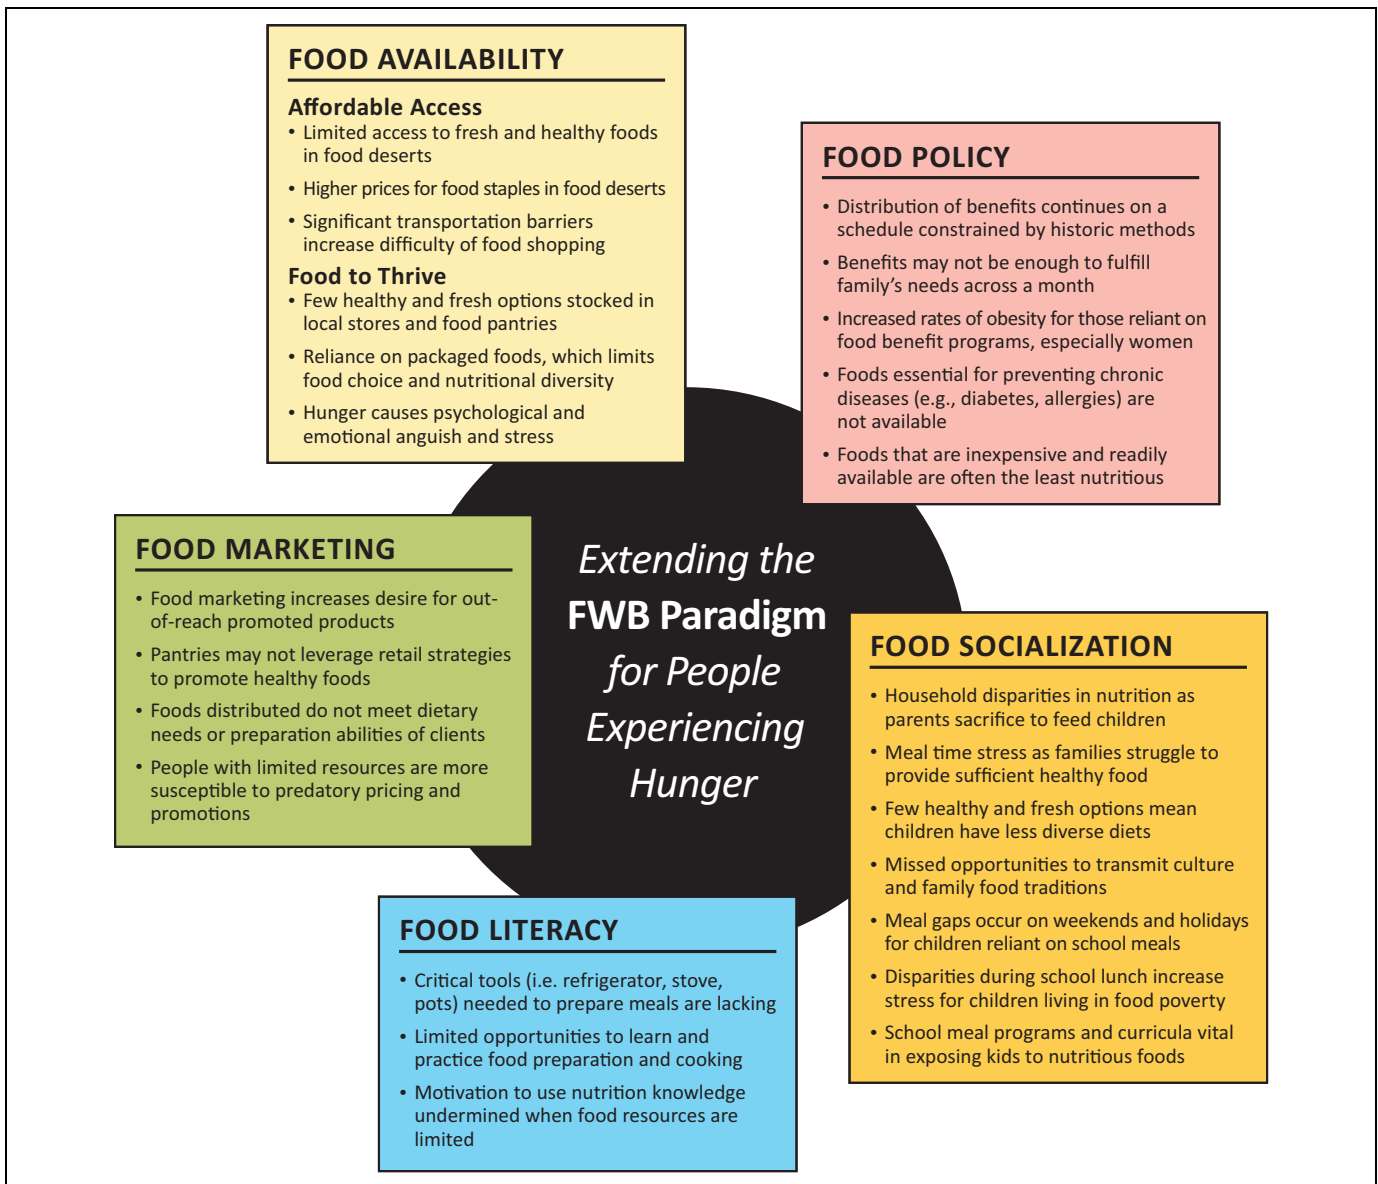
FOOD AVAILABILITY

Affordable Access
• Limited access to fresh and healthy foods in food deserts
• Higher prices for food staples in food deserts
• Significant transportation barriers increase difficulty of food shopping

Food to Thrive
• Few healthy and fresh options stocked in local stores and food pantries
• Reliance on packaged foods, which limits food choice and nutritional diversity
• Hunger causes psychological and emotional anguish and stress

FOOD POLICY
• Distribution of benefits continues on a schedule constrained by historic methods
• Benefits may not be enough to fulfill family's needs across a month
• Increased rates of obesity for those reliant on food benefit programs, especially women
• Foods essential for preventing chronic diseases (e.g., diabetes, allergies) are not available
• Foods that are inexpensive and readily available are often the least nutritious

FOOD MARKETING
• Food marketing increases desire for out-of-reach promoted products
• Pantries may not leverage retail strategies to promote healthy foods
• Foods distributed do not meet dietary needs or preparation abilities of clients
• People with limited resources are more susceptible to predatory pricing and promotions

Extending the FWB Paradigm for People Experiencing Hunger

FOOD SOCIALIZATION
• Household disparities in nutrition as parents sacrifice to feed children
• Meal time stress as families struggle to provide sufficient healthy food
• Few healthy and fresh options mean children have less diverse diets
• Missed opportunities to transmit culture and family food traditions
• Meal gaps occur on weekends and holidays for children reliant on school meals
• Disparities during school lunch increase stress for children living in food poverty
• School meal programs and curricula vital in exposing kids to nutritious foods

FOOD LITERACY
• Critical tools (i.e. refrigerator, stove, pots) needed to prepare meals are lacking
• Limited opportunities to learn and practice food preparation and cooking
• Motivation to use nutrition knowledge undermined when food resources are limited